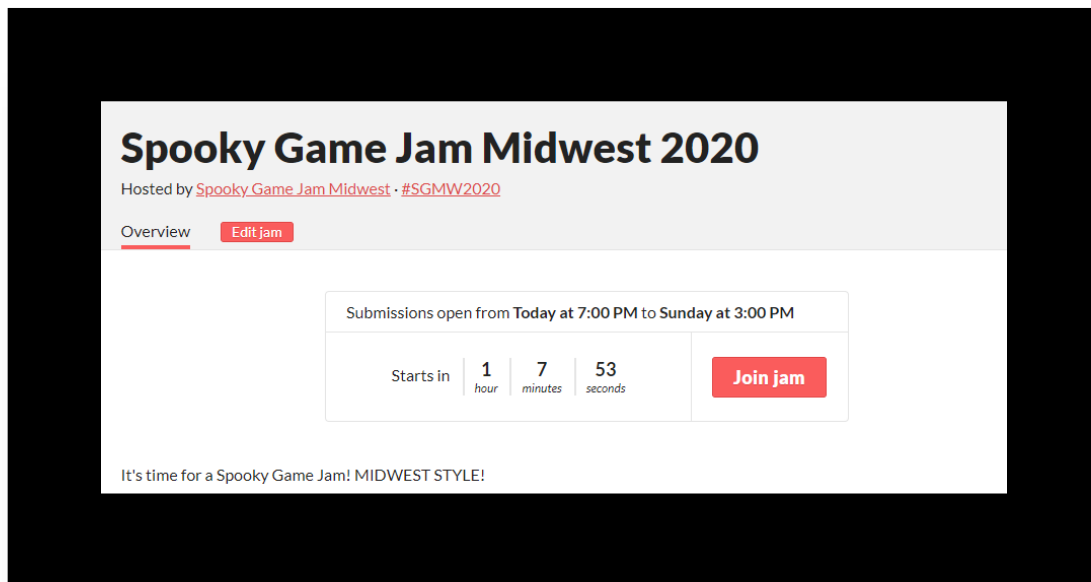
Spooky Game Jam Midwest 2020

Hosted by Spooky Game Jam Midwest · #SGMW2020

Overview Edit jam

Submissions open from **Today at 7:00 PM** to **Sunday at 3:00 PM**

Starts in 1 hour 7 minutes 53 seconds

Join jam

It's time for a Spooky Game Jam! MIDWEST STYLE!